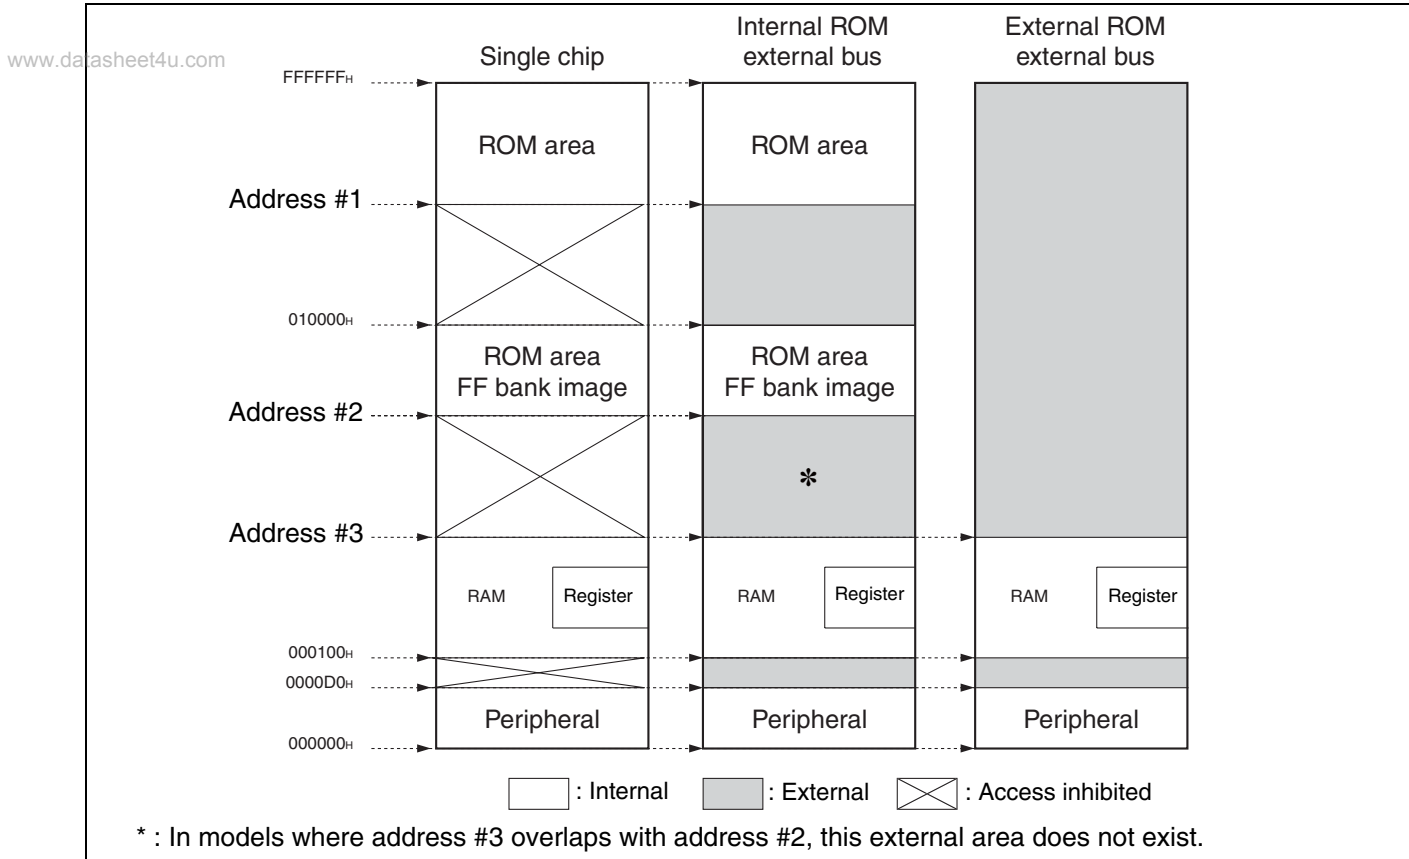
www.datasheet4u.com

Single chip

Internal ROM external bus

External ROM external bus

FFFFFFH

ROM area

ROM area

Address #1

010000H

ROM area FF bank image

ROM area FF bank image

Address #2

*

Address #3

RAM

Register

RAM

Register

RAM

Register

000100H

0000D0H

Peripheral

Peripheral

Peripheral

000000H

: Internal

: External

: Access inhibited

* : In models where address #3 overlaps with address #2, this external area does not exist.